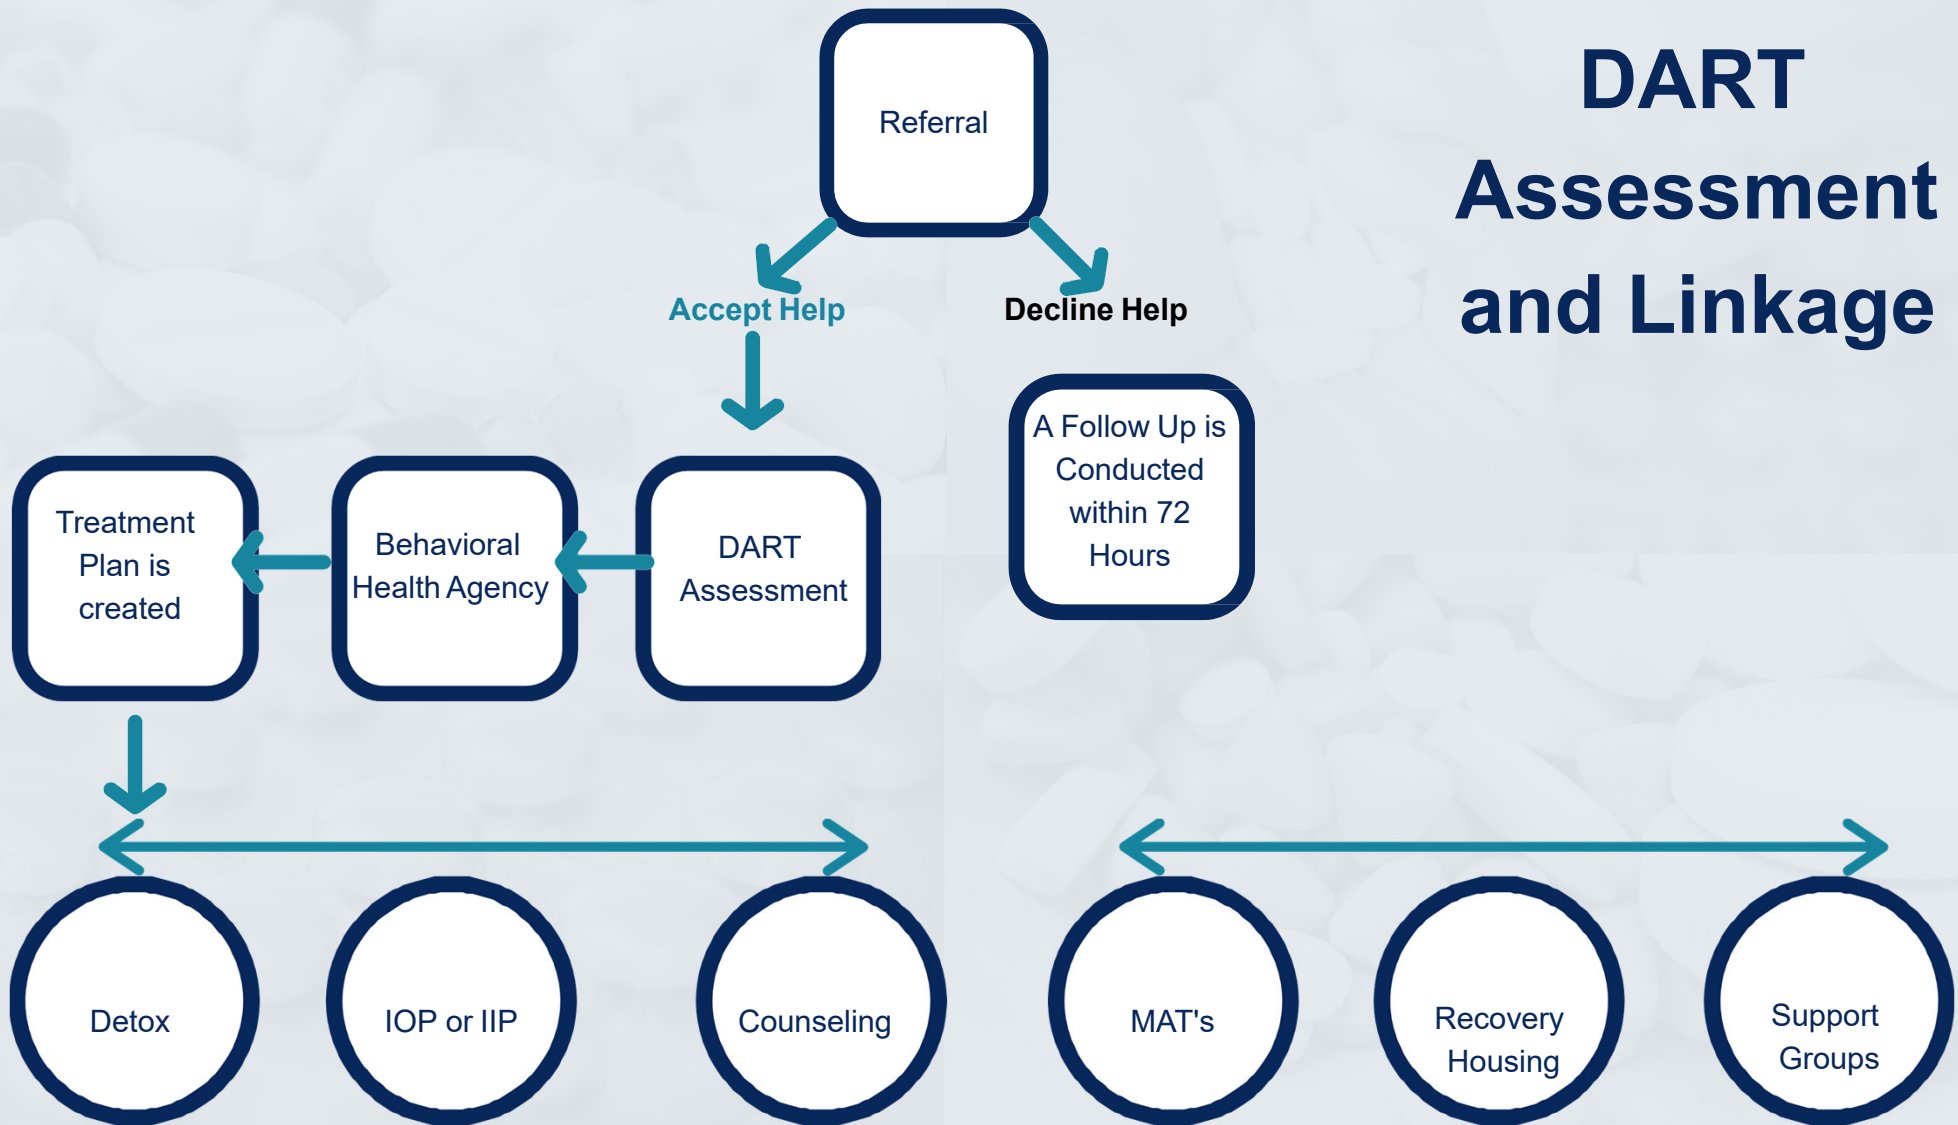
DART Assessment and Linkage

Referral

Accept Help

Decline Help

A Follow Up is Conducted within 72 Hours

Treatment Plan is created

Behavioral Health Agency

DART Assessment

Detox

IOP or IIP

Counseling

MAT's

Recovery Housing

Support Groups